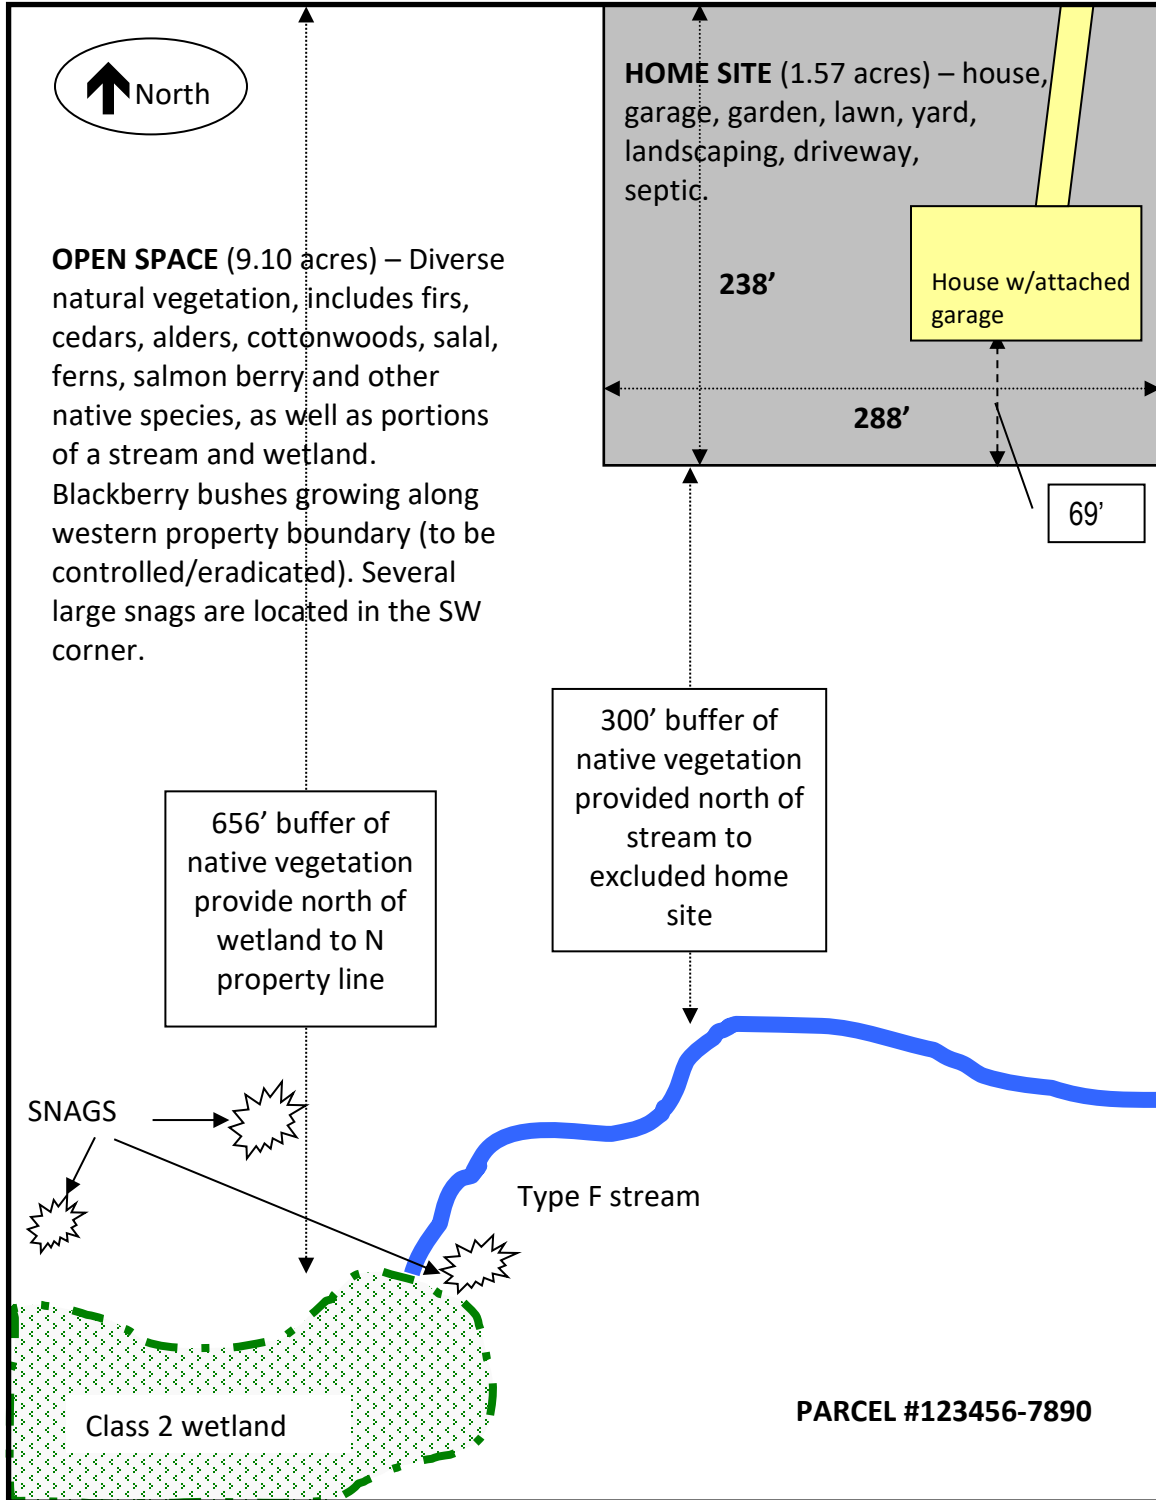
North

HOME SITE (1.57 acres) – house, garage, garden, lawn, yard, landscaping, driveway, septic.

238’

House w/attached garage

288’

69’

OPEN SPACE (9.10 acres) – Diverse natural vegetation, includes firs, cedars, alders, cottonwoods, salal, ferns, salmon berry and other native species, as well as portions of a stream and wetland. Blackberry bushes growing along western property boundary (to be controlled/eradicated). Several large snags are located in the SW corner.

300’ buffer of native vegetation provided north of stream to excluded home site

656’ buffer of native vegetation provide north of wetland to N property line

SNAGS

Type F stream

Class 2 wetland

PARCEL #123456-7890